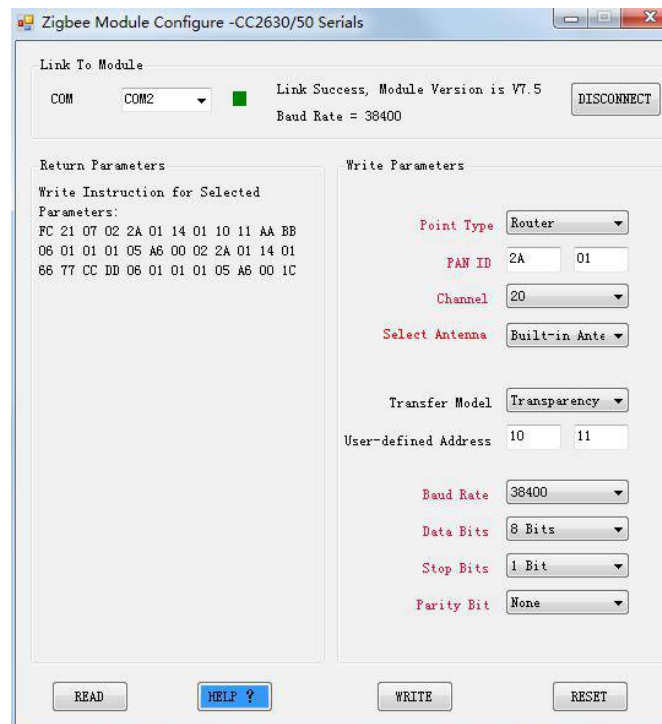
Zigbee Module Configure -CC2630/50 Serials

Link To Module

COM COM2

Link Success, Module Version is V7.5

Baud Rate = 38400

DISCONNECT

Return Parameters

Write Instruction for Selected Parameters:
FC 21 07 02 2A 01 14 01 10 11 AA BB 06 01 01 01 05 A6 00 02 2A 01 14 01 66 77 CC DD 06 01 01 01 05 A6 00 1C

Write Parameters

Point Type Router

PAN ID 2A 01

Channel 20

Select Antenna Built-in Ante

Transfer Model Transparency

User-defined Address 10 11

Baud Rate 38400

Data Bits 8 Bits

Stop Bits 1 Bit

Parity Bit None

READ

HELP ?

WRITE

RESET